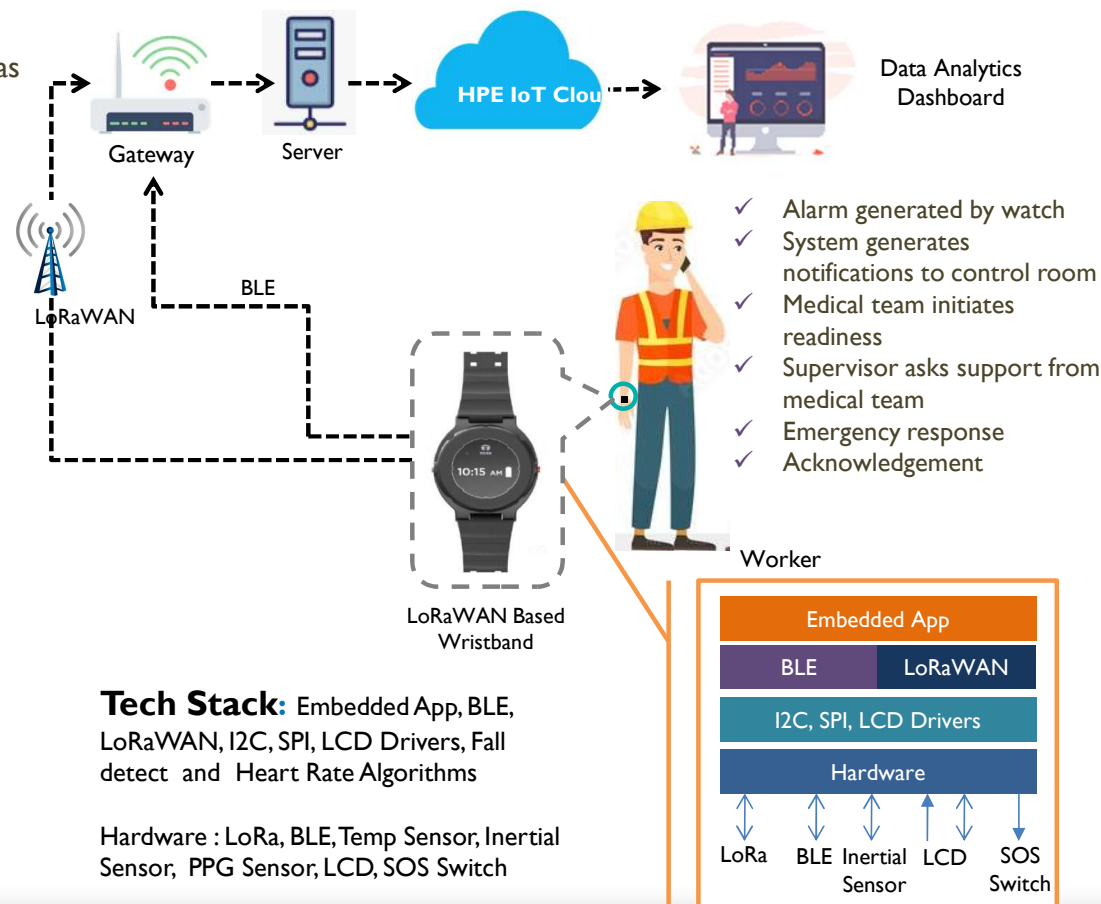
as

Gateway

Server

HPE IoT Clou

Data Analytics Dashboard

LoRaWAN

BLE

10:15 AM

LoRaWAN Based Wristband

Alarm generated by watch
System generates notifications to control room
Medical team initiates readiness
Supervisor asks support from medical team
Emergency response
Acknowledgement

Worker

Tech Stack: Embedded App, BLE, LoRaWAN, I2C, SPI, LCD Drivers, Fall detect and Heart Rate Algorithms

Hardware : LoRa, BLE, Temp Sensor, Inertial Sensor, PPG Sensor, LCD, SOS Switch

Embedded App

BLE

LoRaWAN

I2C, SPI, LCD Drivers

Hardware

LoRa

BLE

Inertial Sensor

LCD

SOS Switch